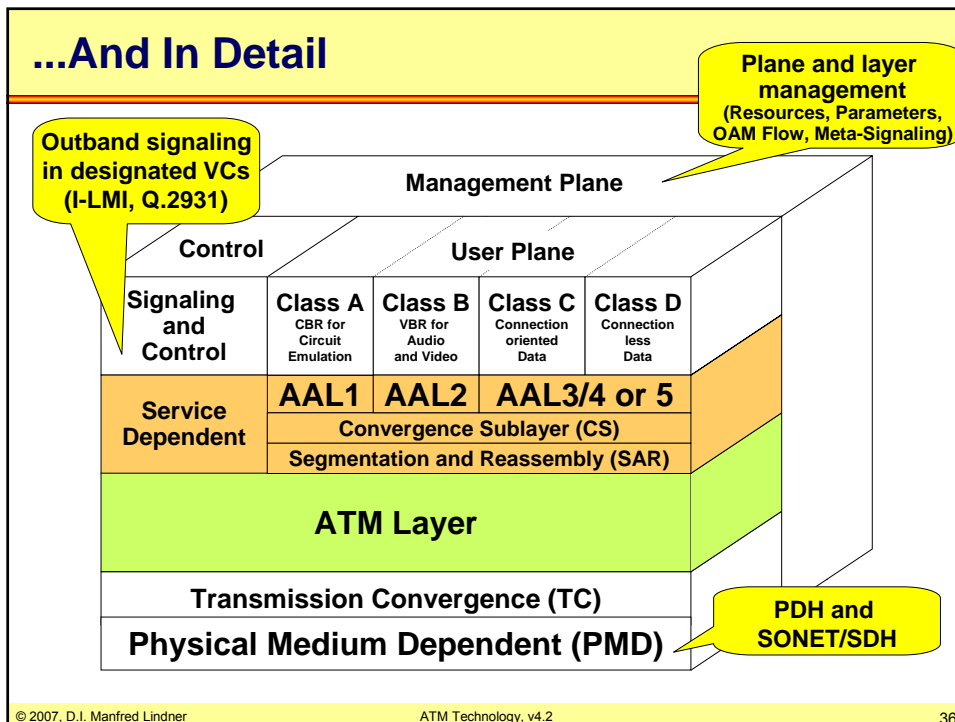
...And In Detail

Plane and layer management
(Resources, Parameters, OAM Flow, Meta-Signaling)

Outband signaling in designated VCs
(I-LMI, Q.2931)

Management Plane

Control

User Plane

Signaling and Control

Class A
CBR for Circuit Emulation

Class B
VBR for Audio and Video

Class C
Connection oriented Data

Class D
Connection less Data

Service Dependent

AAL1

AAL2

AAL3/4 or 5

Convergence Sublayer (CS)

Segmentation and Reassembly (SAR)

ATM Layer

Transmission Convergence (TC)

Physical Medium Dependent (PMD)

PDH and SONET/SDH

© 2007, D.I. Manfred Lindner

ATM Technology, v4.2

36